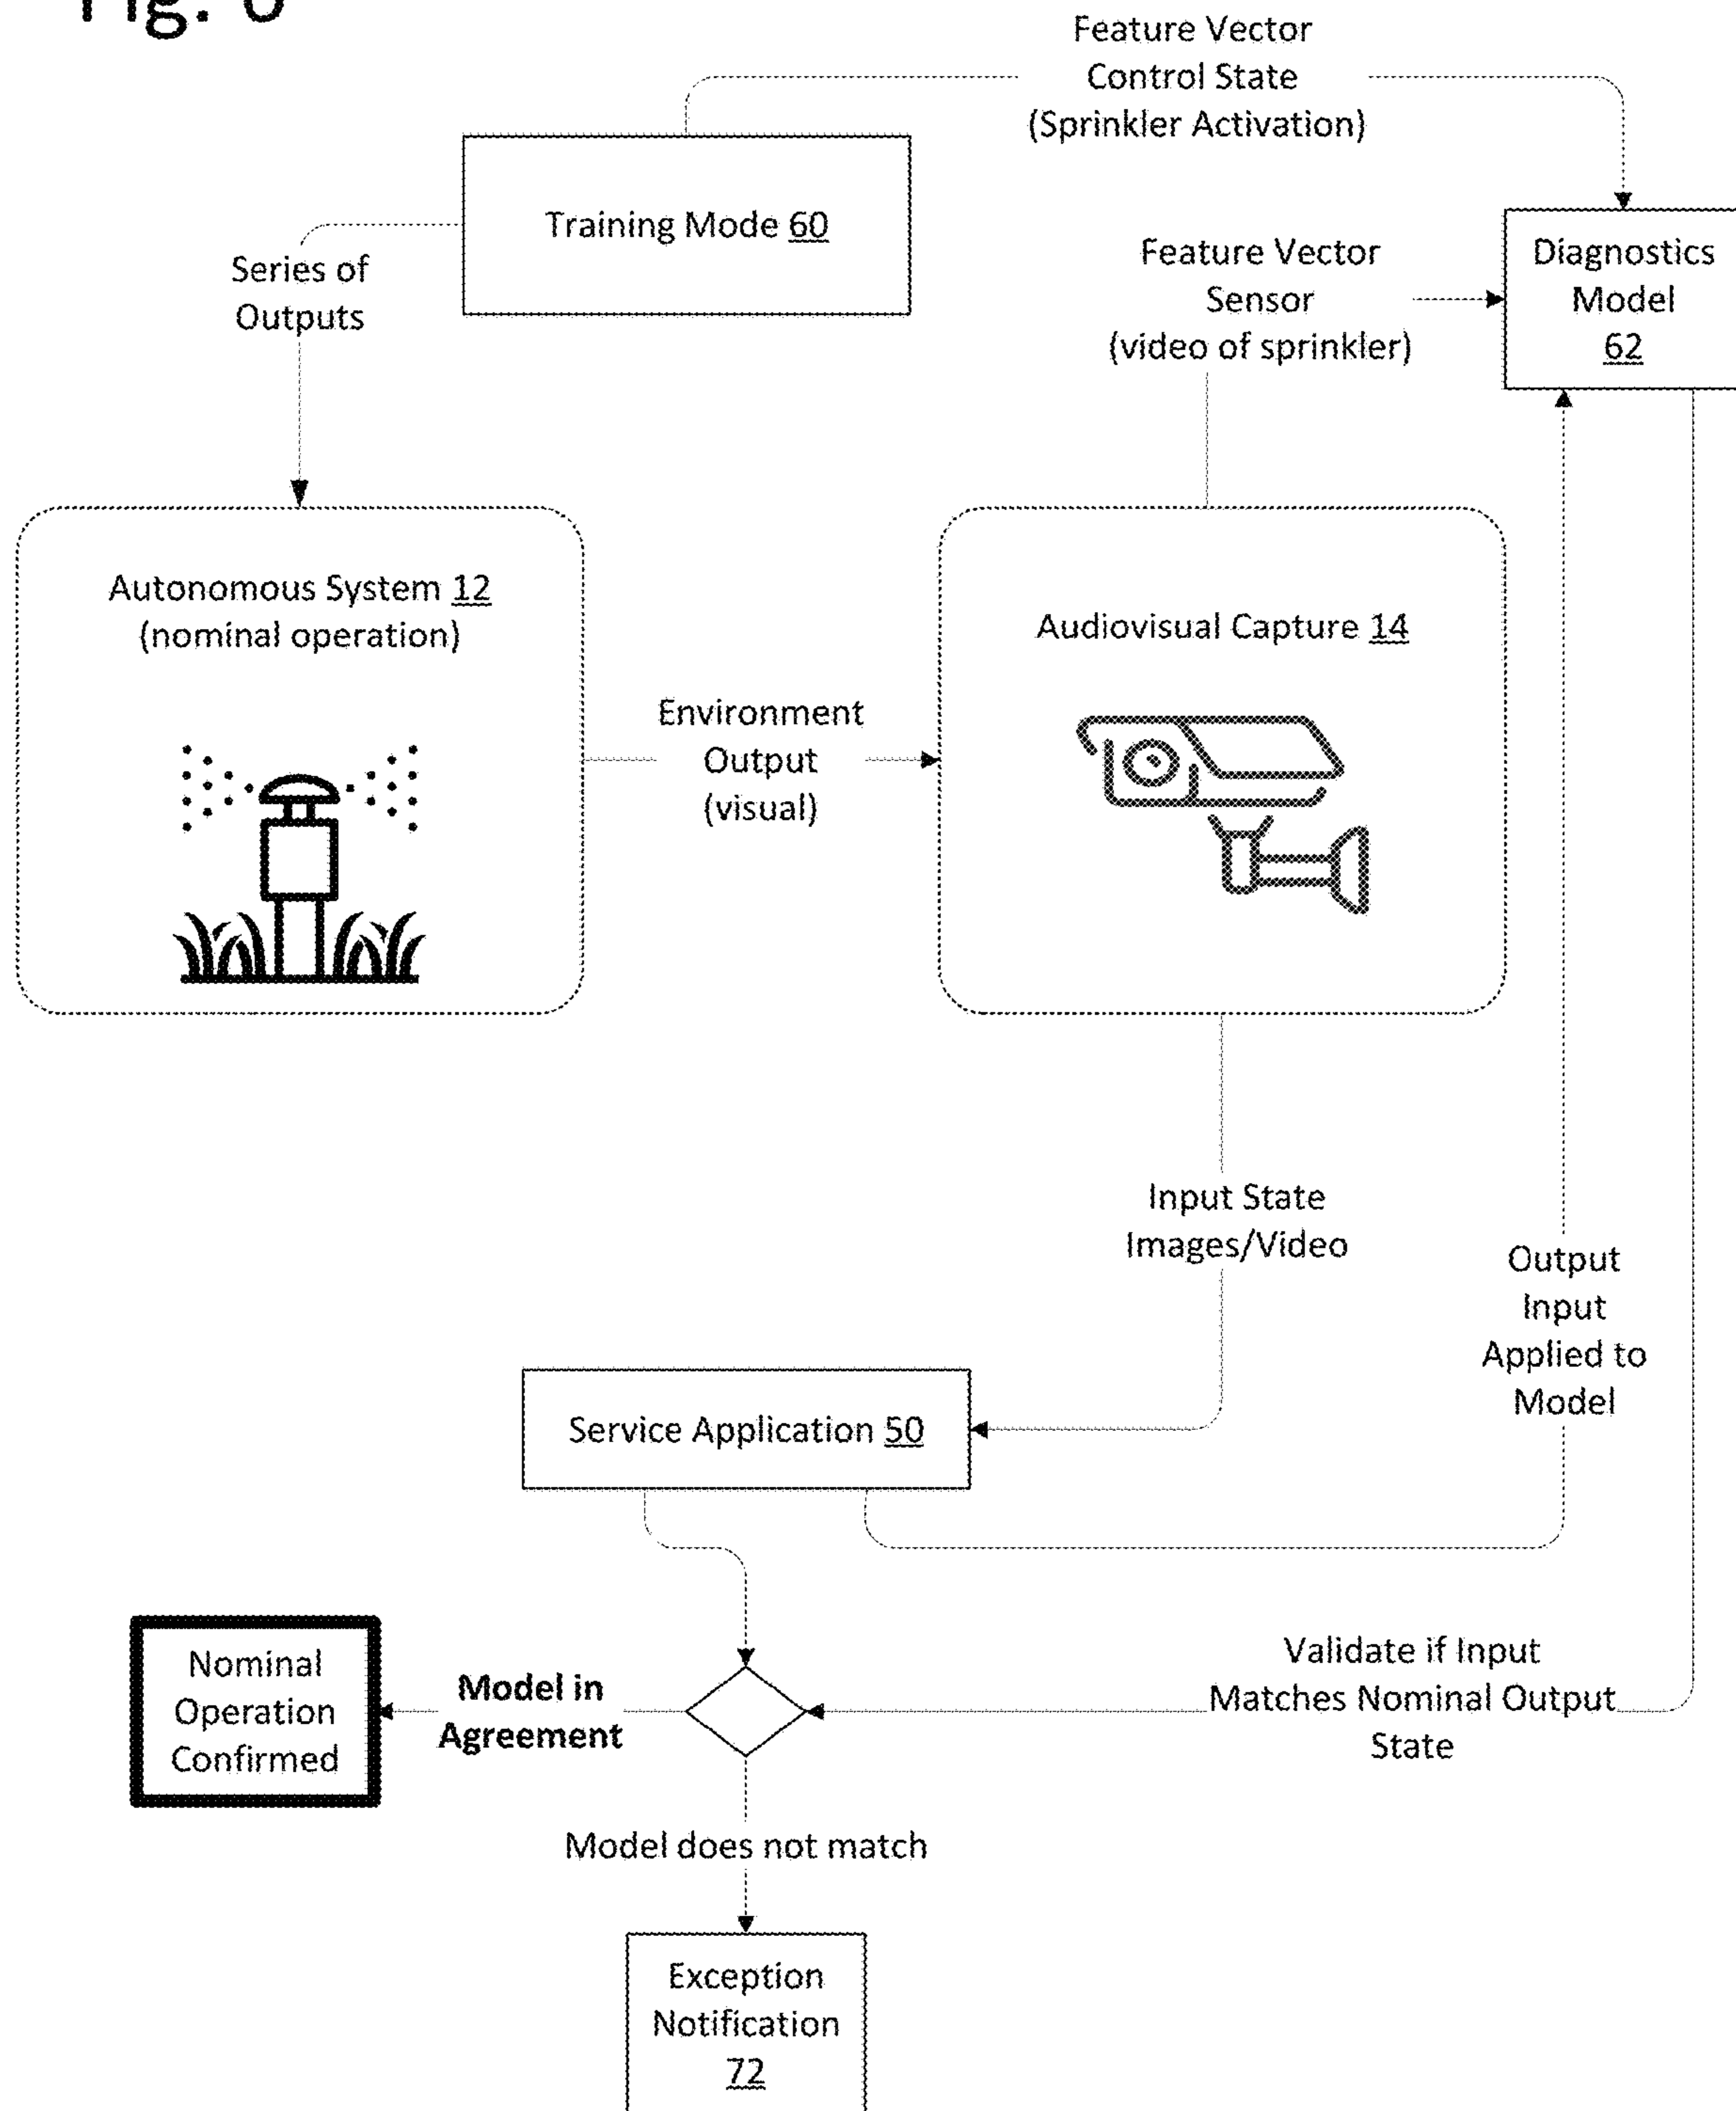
Fig. 6

Feature Vector Control State (Sprinkler Activation)

Training Mode 60

Series of Outputs

Feature Vector Sensor (video of sprinkler)

Diagnostics Model 62

Autonomous System 12 (nominal operation)

Environment Output (visual)

Audiovisual Capture 14

Input State Images/Video

Output Input Applied to Model

Service Application 50

Nominal Operation Confirmed

**Model in Agreement**

Validate if Input Matches Nominal Output State

Model does not match

Exception Notification 72